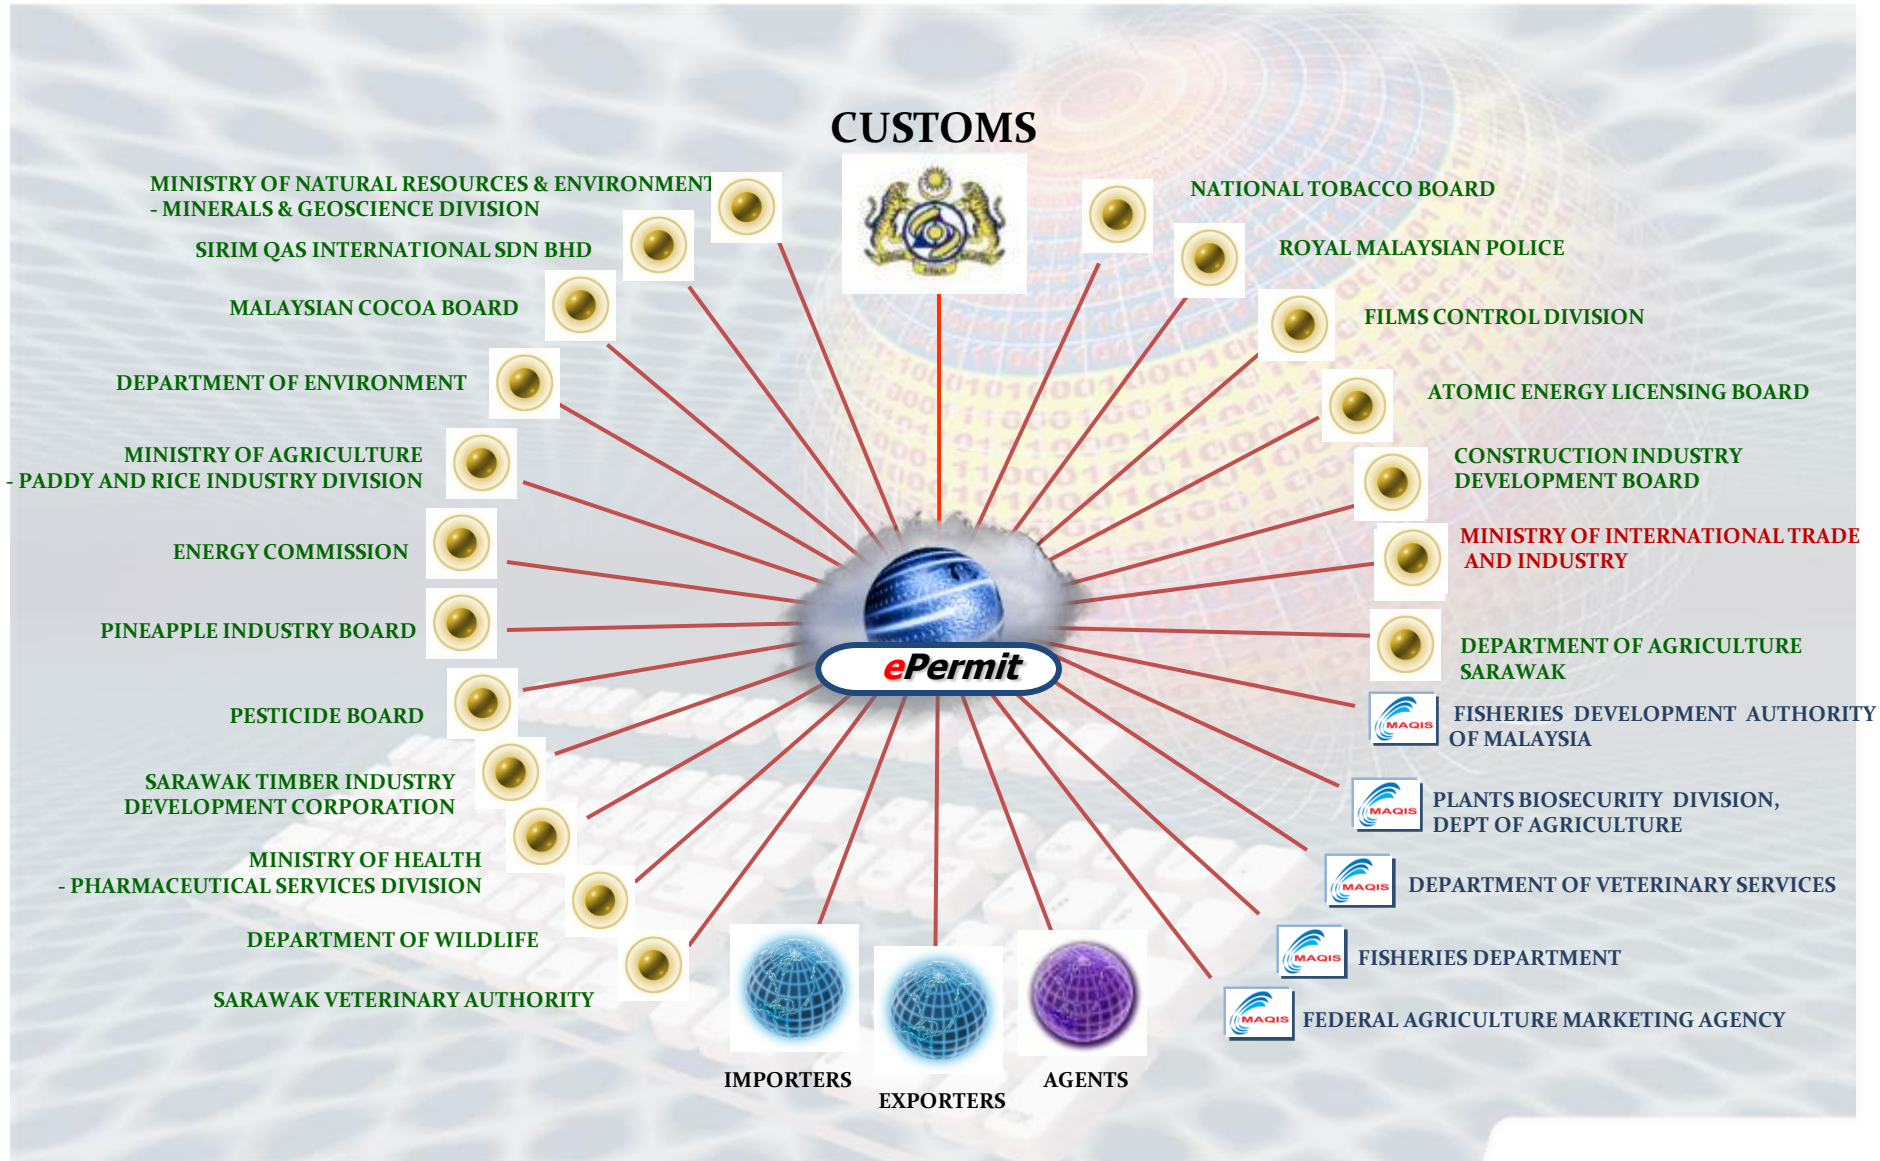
CUSTOMS

MINISTRY OF NATURAL RESOURCES & ENVIRONMENT - MINERALS & GEOSCIENCE DIVISION

SIRIM QAS INTERNATIONAL SDN BHD

MALAYSIAN COCOA BOARD

DEPARTMENT OF ENVIRONMENT

MINISTRY OF AGRICULTURE - PADDY AND RICE INDUSTRY DIVISION

ENERGY COMMISSION

PINEAPPLE INDUSTRY BOARD

PESTICIDE BOARD

SARAWAK TIMBER INDUSTRY DEVELOPMENT CORPORATION

MINISTRY OF HEALTH - PHARMACEUTICAL SERVICES DIVISION

DEPARTMENT OF WILDLIFE

SARAWAK VETERINARY AUTHORITY

NATIONAL TOBACCO BOARD

ROYAL MALAYSIAN POLICE

FILMS CONTROL DIVISION

ATOMIC ENERGY LICENSING BOARD

CONSTRUCTION INDUSTRY DEVELOPMENT BOARD

MINISTRY OF INTERNATIONAL TRADE AND INDUSTRY

DEPARTMENT OF AGRICULTURE SARAWAK

MAQIS

FISHERIES DEVELOPMENT AUTHORITY OF MALAYSIA

MAQIS

PLANTS BIOSECURITY DIVISION, DEPT OF AGRICULTURE

MAQIS

DEPARTMENT OF VETERINARY SERVICES

MAQIS

FISHERIES DEPARTMENT

MAQIS

FEDERAL AGRICULTURE MARKETING AGENCY

ePermit

IMPORTERS

EXPORTERS

AGENTS